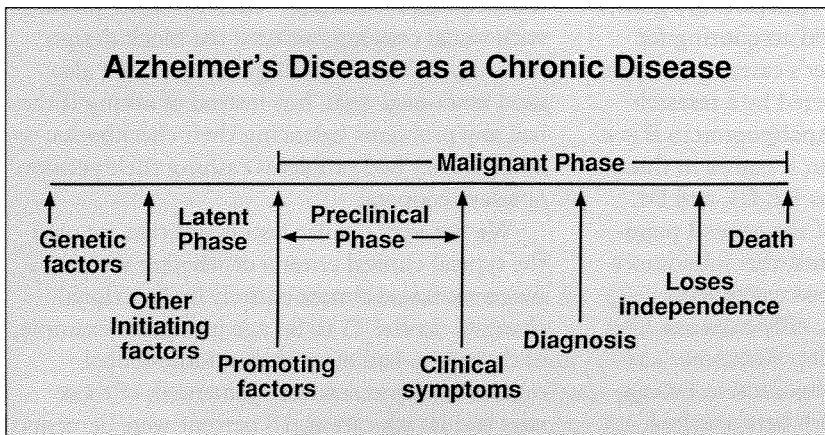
Alzheimer's Disease as a Chronic Disease

Malignant Phase

Genetic factors

Other Initiating factors

Latent Phase

Preclinical Phase

Promoting factors

Clinical symptoms

Diagnosis

Loses independence

Death